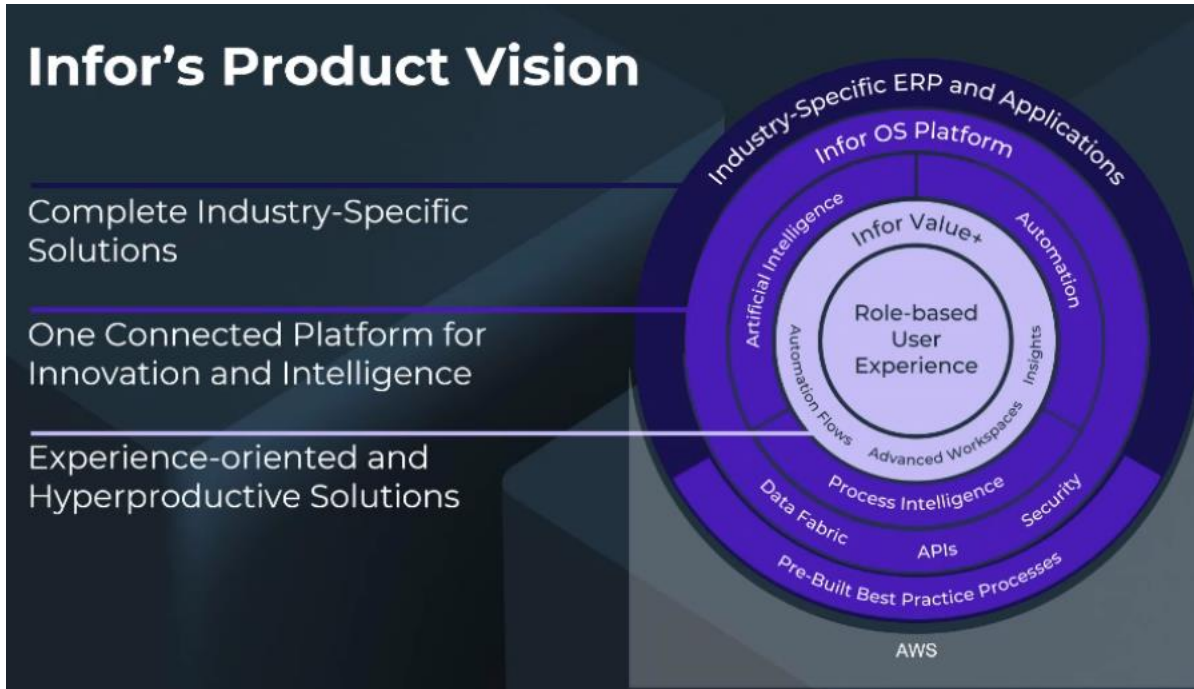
Infor's Product Vision

Complete Industry-Specific Solutions

One Connected Platform for Innovation and Intelligence

Experience-oriented and Hyperproductive Solutions

Industry-Specific ERP and Applications

Infor OS Platform

Artificial Intelligence

Automation

Infor Value+

Role-based User Experience

Automation Flows

Insights

Advanced Workspaces

Process Intelligence

Data Fabric

APIs

Security

Pre-Built Best Practice Processes

AWS